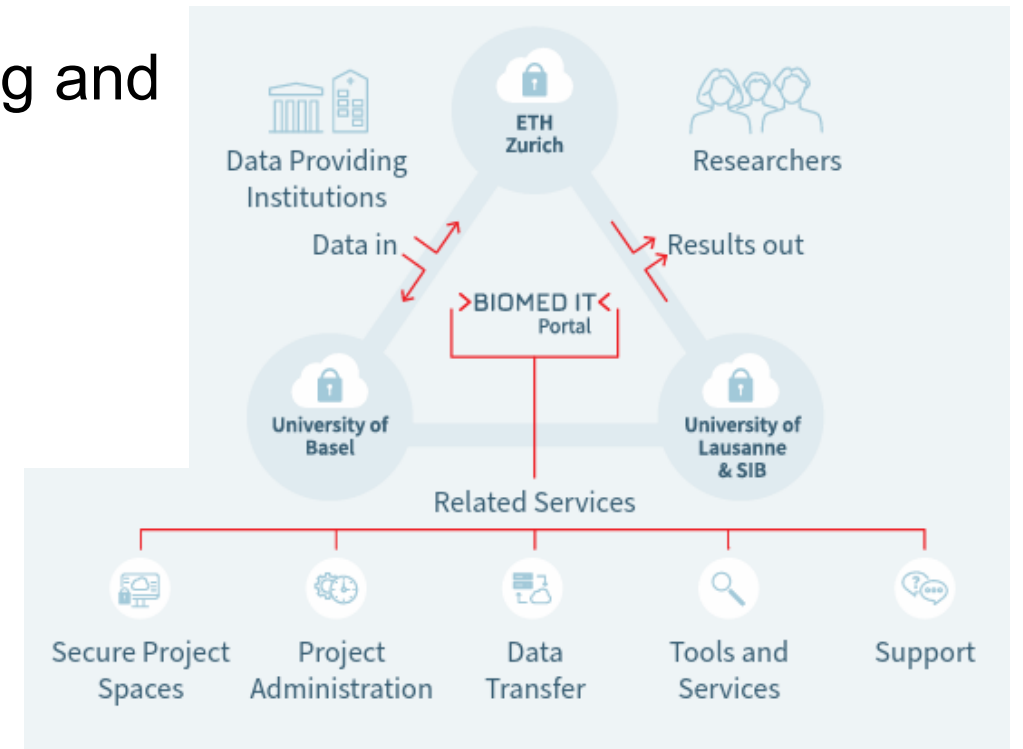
g and

ETH Zurich

Data Providing Institutions

Researchers

Data in

Results out

BIOMED IT Portal

University of Basel

University of Lausanne & SIB

Related Services

Secure Project Spaces

Project Administration

Data Transfer

Tools and Services

Support